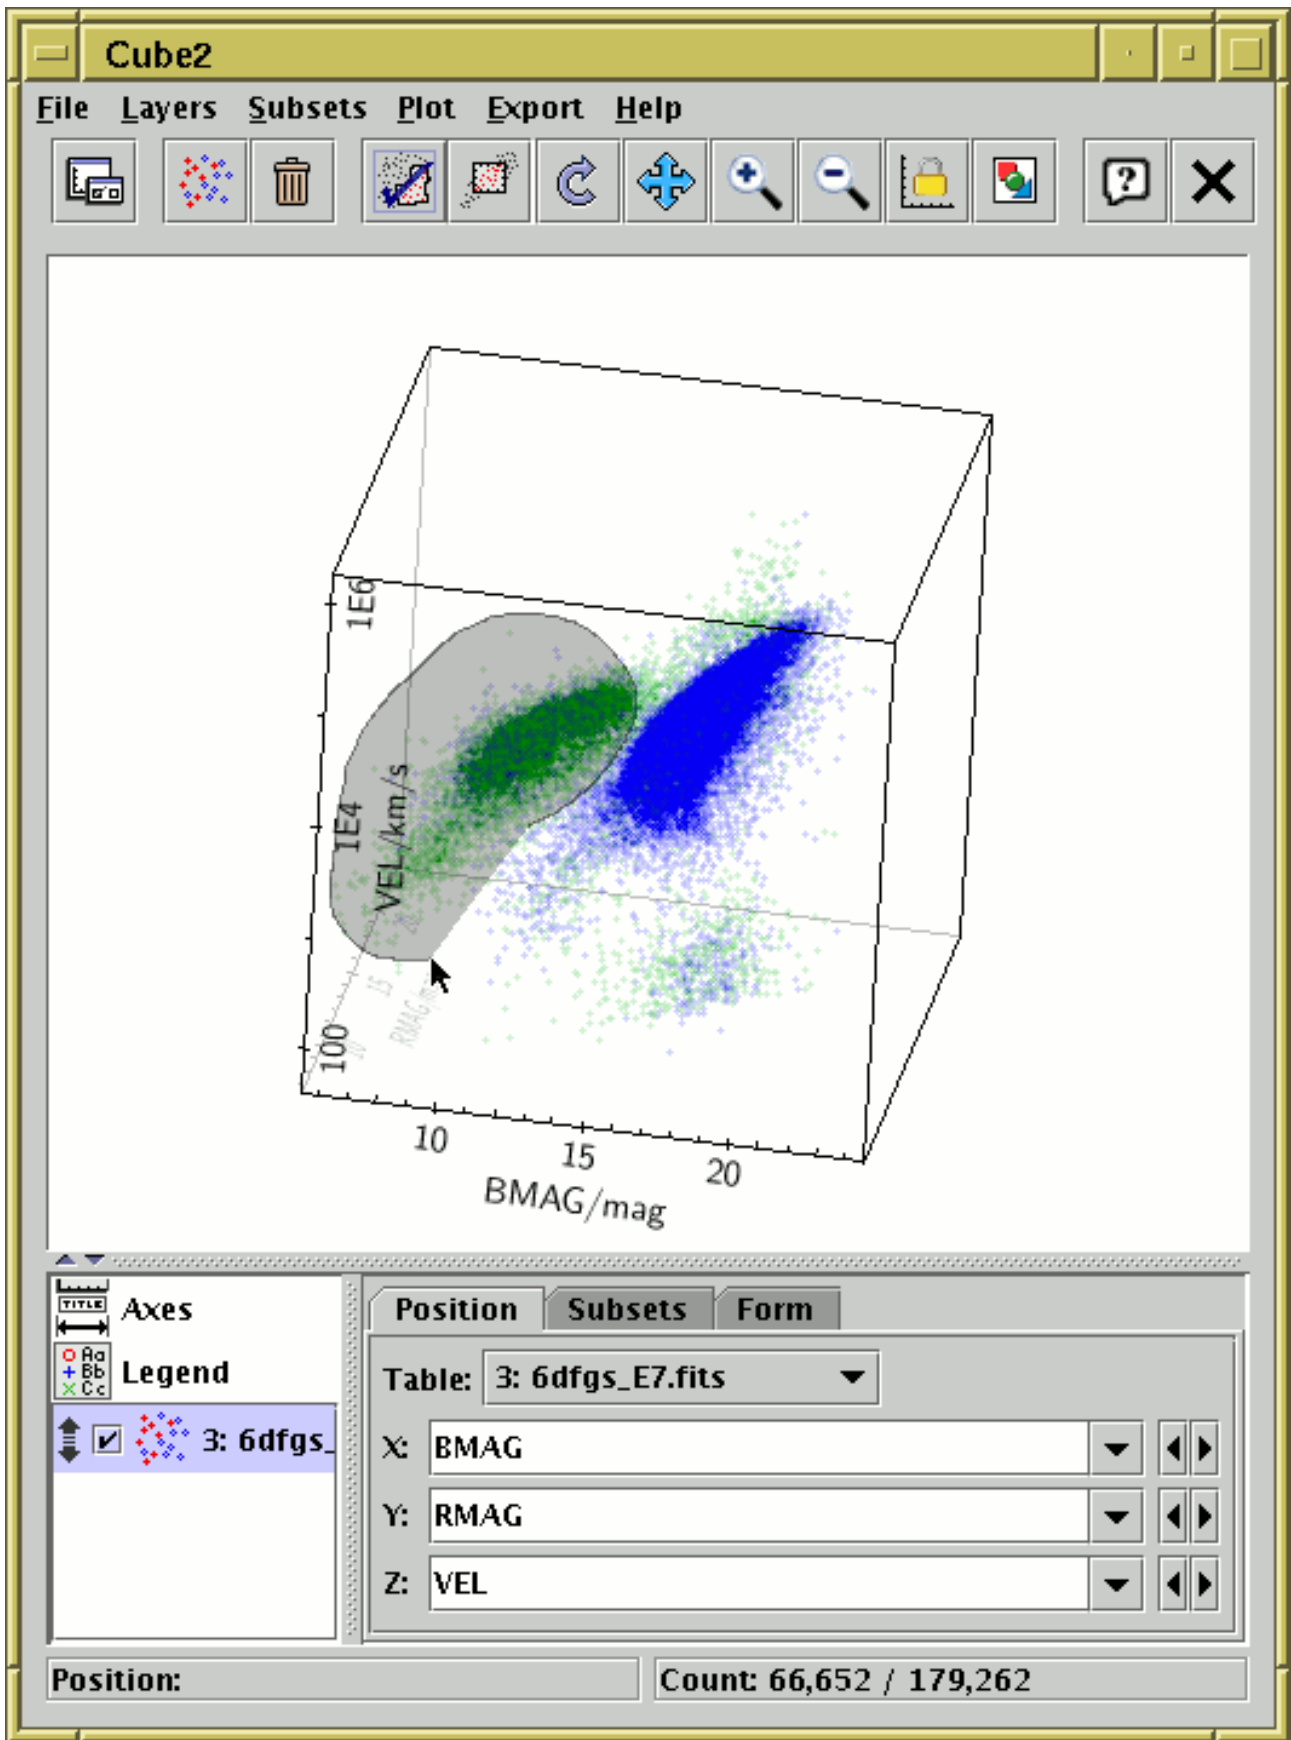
Cube2

File Layers Subsets Plot Export Help

1E6
1E4
100
VEL/km/s
15
RMAG/mag
10
15
20
BMAG/mag

TITLE Axes
Aa Bb Cc Legend
3: 6dfgs_

Position Subsets Form

Table: 3: 6dfgs_E7.fits
X: BMAG
Y: RMAG
Z: VEL

Position:
Count: 66,652 / 179,262